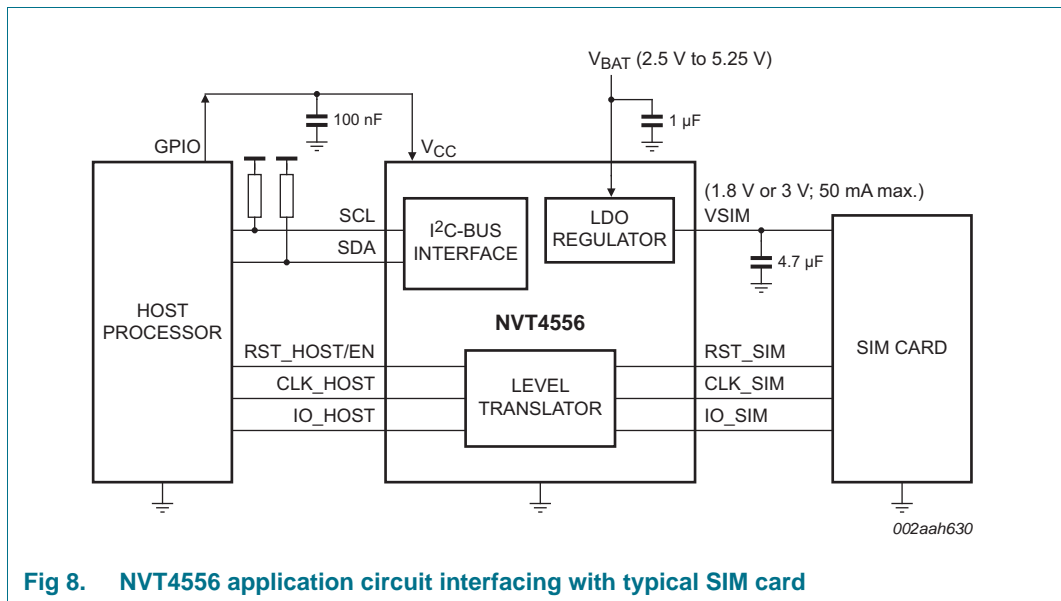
$V_{BAT}$ (2.5 V to 5.25 V)

100 nF

1 μF

GPIO

$V_{CC}$

(1.8 V or 3 V; 50 mA max.)

SCL

$I^2$C-BUS INTERFACE

LDO REGULATOR

VSIM

SDA

4.7 μF

HOST PROCESSOR

NVT4556

RST_HOST/EN

CLK_HOST

IO_HOST

LEVEL TRANSLATOR

RST_SIM

CLK_SIM

IO_SIM

SIM CARD

002aah630

Fig 8. NVT4556 application circuit interfacing with typical SIM card